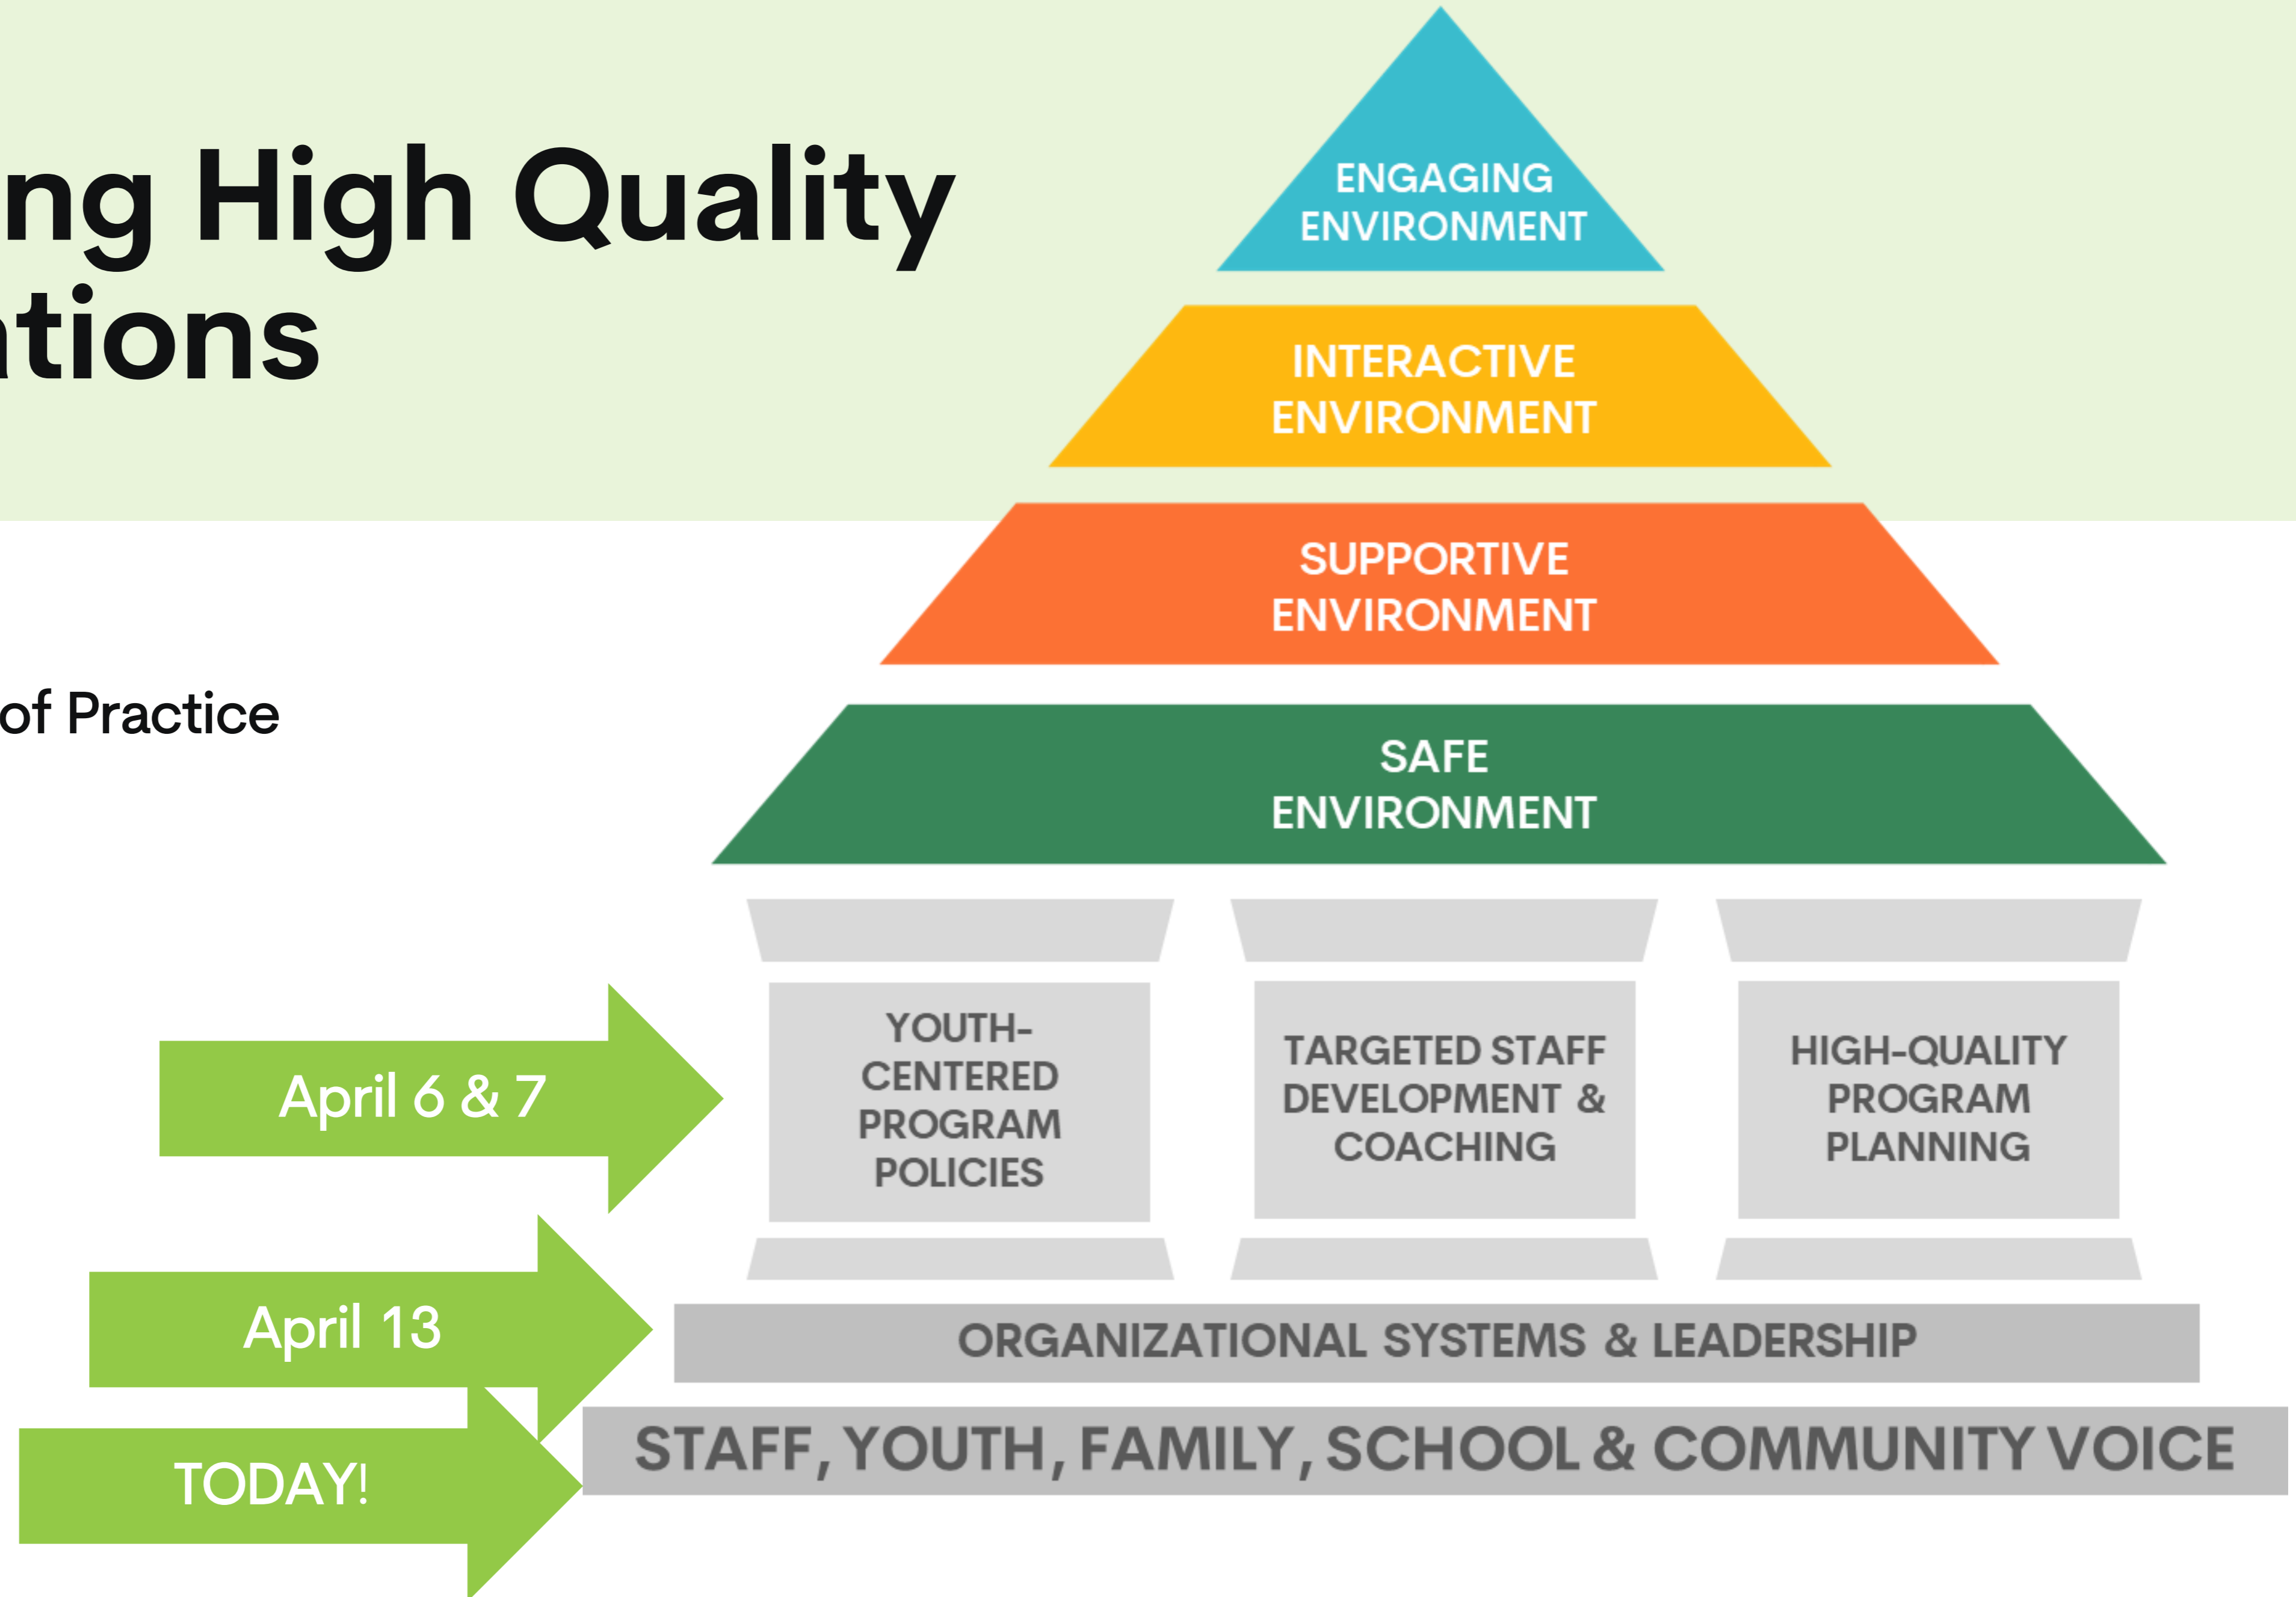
ng High Quality
tions

of Practice

ENGAGING ENVIRONMENT

INTERACTIVE ENVIRONMENT

SUPPORTIVE ENVIRONMENT

SAFE ENVIRONMENT

April 6 & 7

YOUTH-CENTERED PROGRAM POLICIES

TARGETED STAFF DEVELOPMENT & COACHING

HIGH-QUALITY PROGRAM PLANNING

April 13

ORGANIZATIONAL SYSTEMS & LEADERSHIP

TODAY!

STAFF, YOUTH, FAMILY, SCHOOL & COMMUNITY VOICE